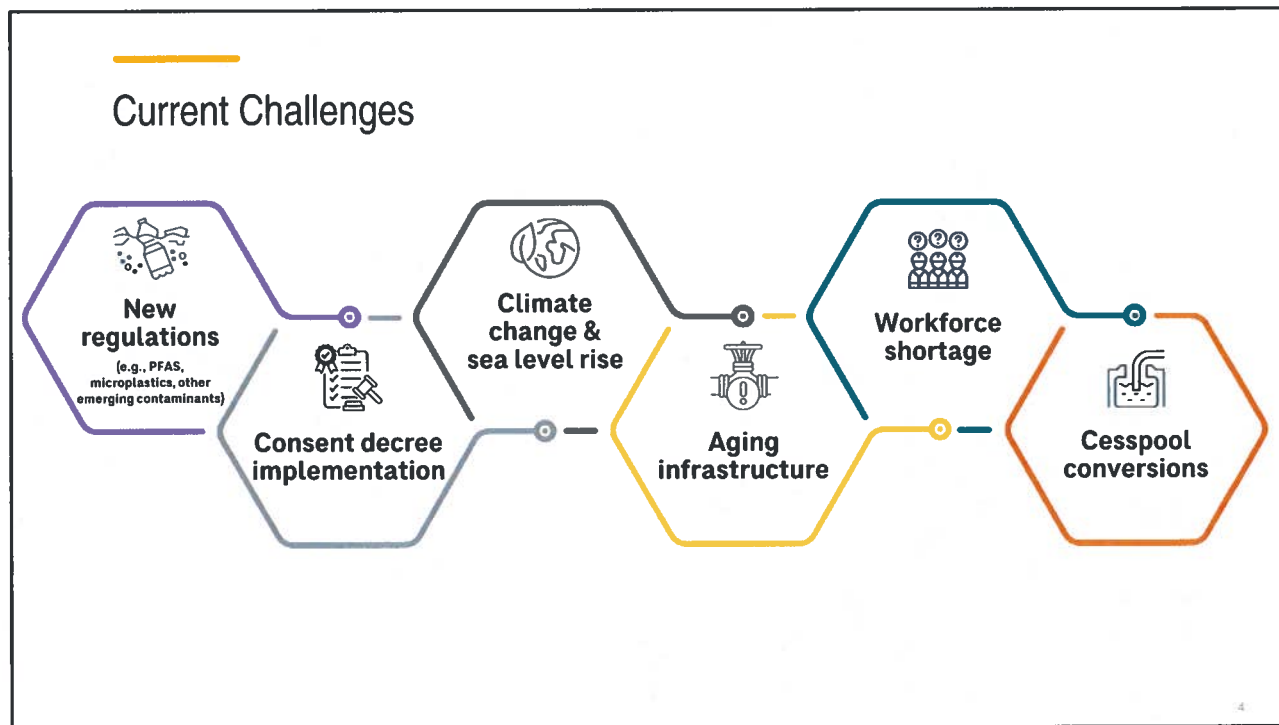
Current Challenges

New regulations
(e.g., PFAS, microplastics, other emerging contaminants)

Consent decree implementation

Climate change & sea level rise

Aging infrastructure

Workforce shortage

Cesspool conversions

4